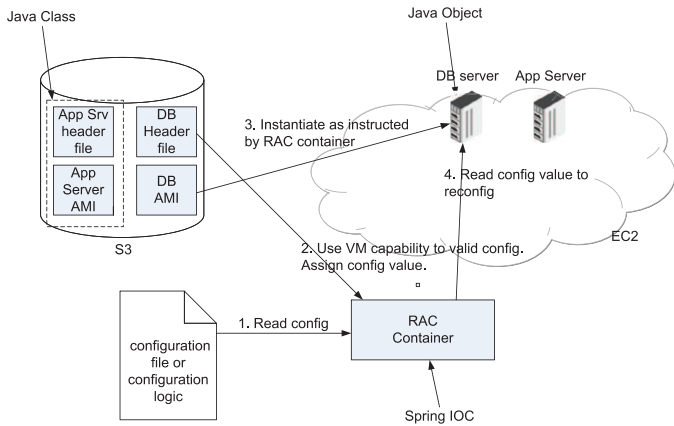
Java Class

Java Object

DB server

App Server

App Srv header file

App Server AMI

DB Header file

DB AMI

3. Instantiate as instructed by RAC container

4. Read config value to reconfig

S3

EC2

2. Use VM capability to valid config. Assign config value.

1. Read config

configuration file or configuration logic

RAC Container

Spring IOC